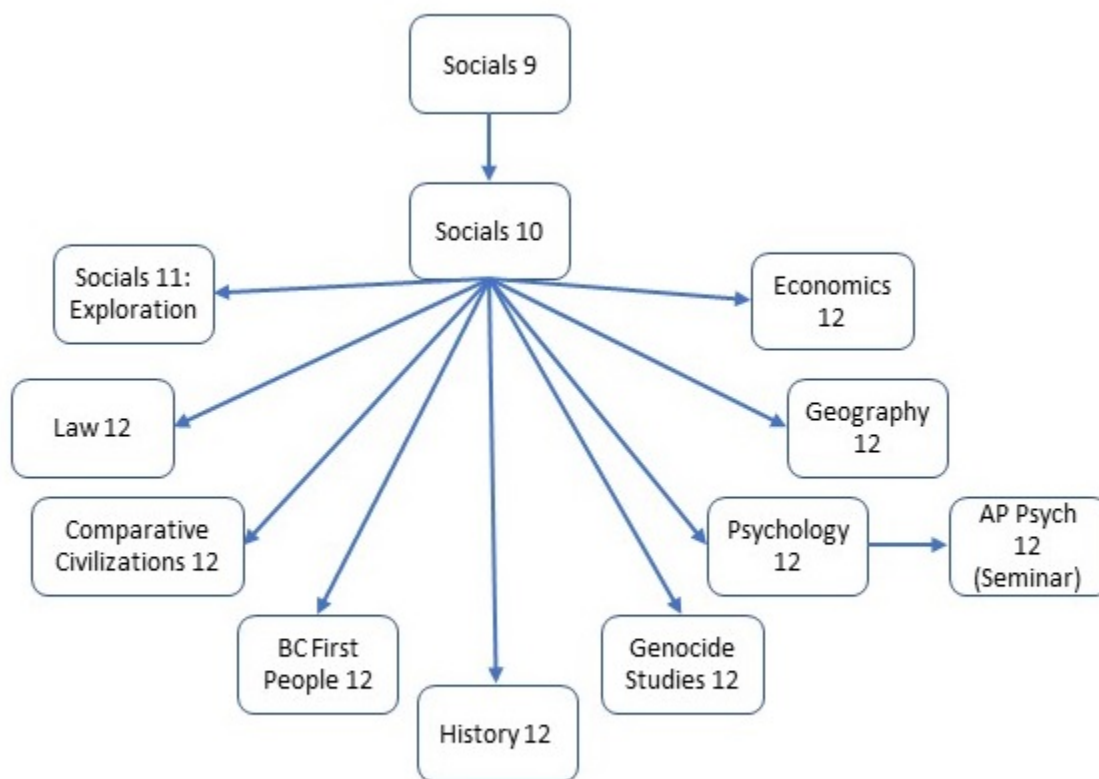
Socials 9

Socials 10

Socials 11: Exploration

Economics 12

Law 12

Geography 12

Comparative Civilizations 12

Psychology 12

AP Psych 12 (Seminar)

BC First People 12

Genocide Studies 12

History 12